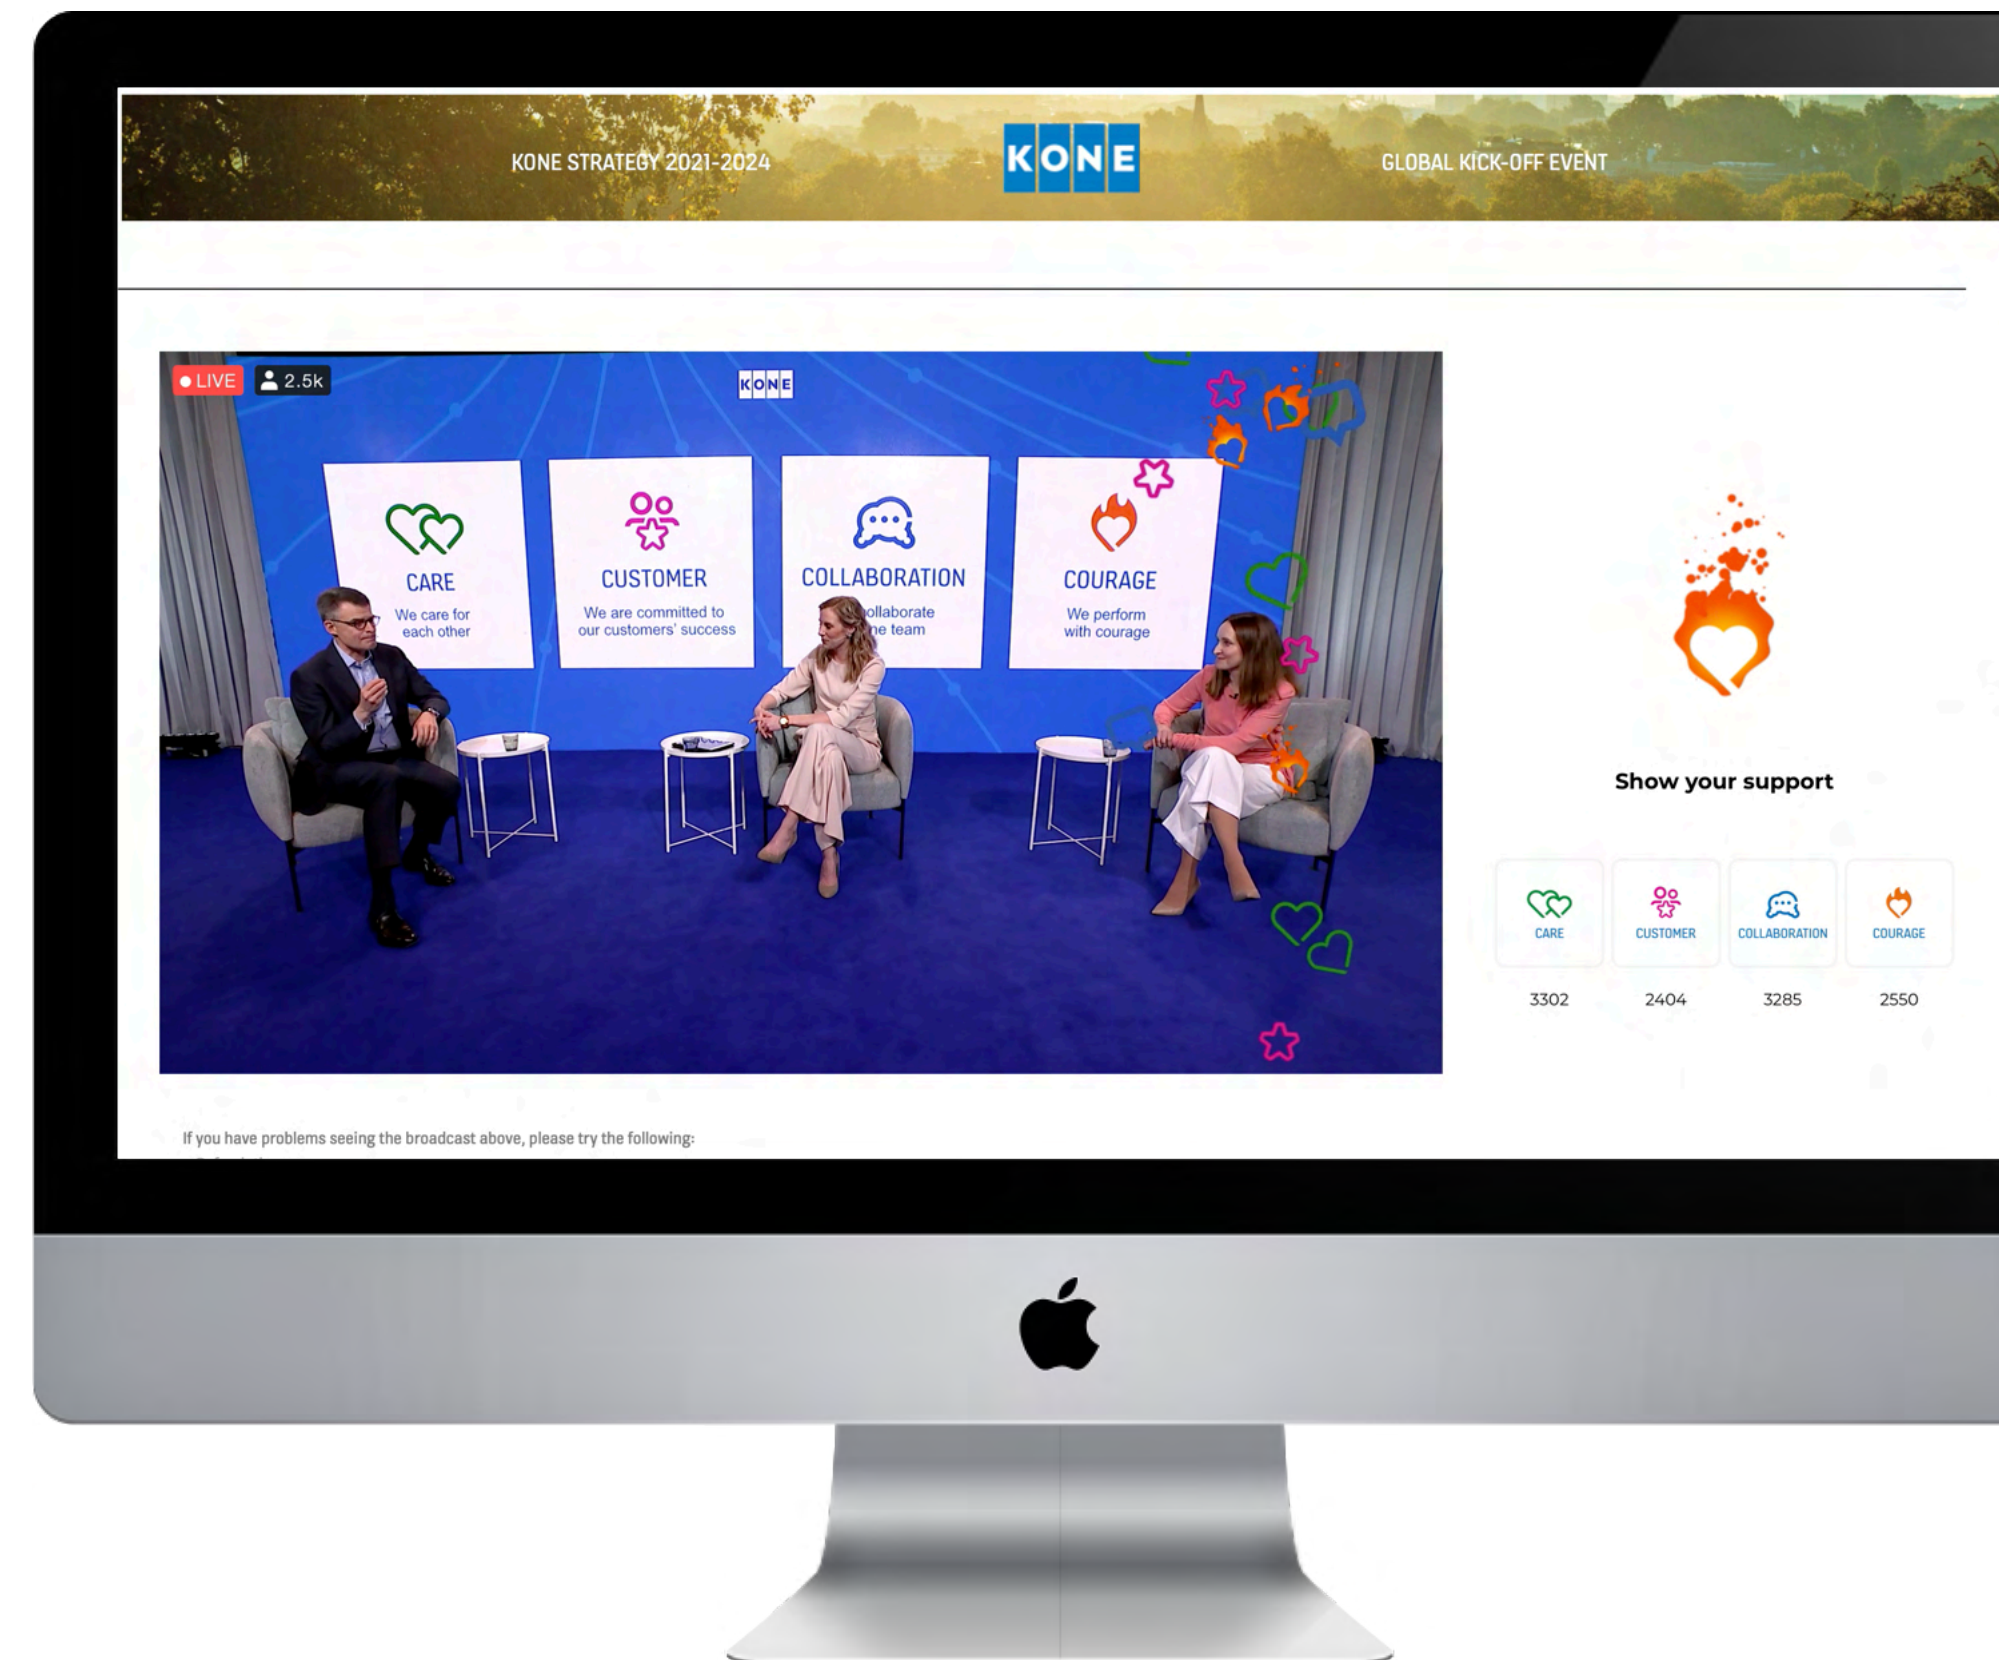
KONE STRATEGY 2021-2024

KONE

GLOBAL KICK-OFF EVENT

LIVE

2.5k

KONE

CARE
We care for each other

CUSTOMER
We are committed to our customers' success

COLLABORATION
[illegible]ollaborate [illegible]e team

COURAGE
We perform with courage

Show your support

| CARE | CUSTOMER | COLLABORATION | COURAGE |
|---|---|---|---|
| 3302 | 2404 | 3285 | 2550 |

If you have problems seeing the broadcast above, please try the following: